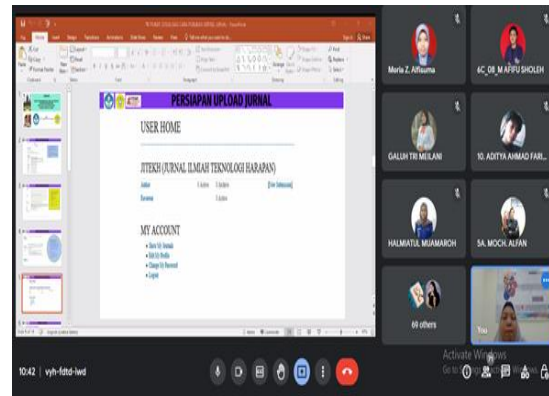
PERSIAPAN UPLOAD JURNAL

USER HOME

JITEKH (JURNAL ILMIAH TEKNOLOGI HARAPAN)

Author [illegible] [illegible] [New Submission]

Reviewer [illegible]

MY ACCOUNT

Show My Journals
Edit My Profile
Change My Password
Logout

Moria Z. Alfisuma

6C_08_M AFIFU SHOLEH

GALUH TRI MEILANI

10. ADITYA AHMAD FARI...

HALMIATUL MUAMAROH

5A. MOCH. ALFAN

69 others

You

Activate Windows
Go to Settings to activate Windows.

10:42 | vyh-fdtd-iwd